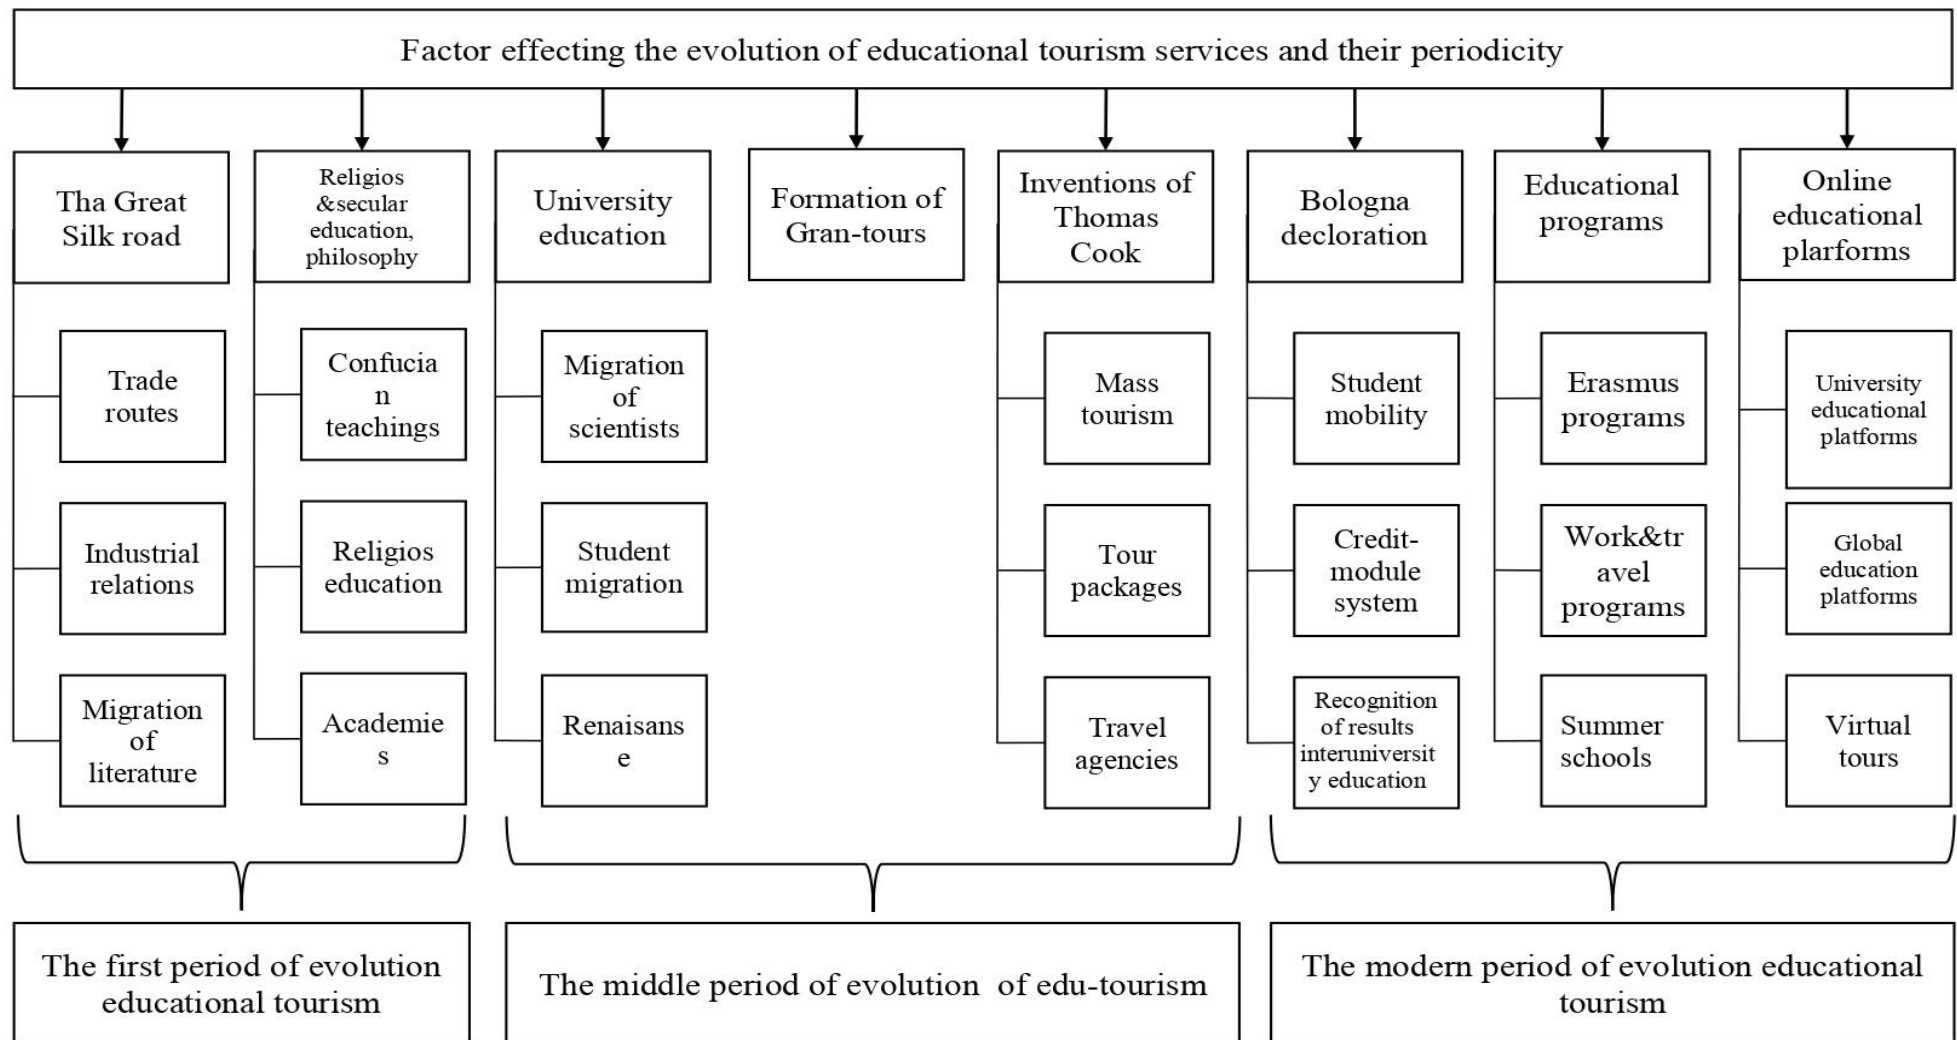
Factor effecting the evolution of educational tourism services and their periodicity

Tha Great Silk road

Trade routes

Industrial relations

Migration of literature

Religios &secular education, philosophy

Confucian teachings

Religios education

Academies

University education

Migration of scientists

Student migration

Renaisanse

Formation of Gran-tours

Inventions of Thomas Cook

Mass tourism

Tour packages

Travel agencies

Bologna decloration

Student mobility

Credit-module system

Recognition of results interuniversity education

Educational programs

Erasmus programs

Work&travel programs

Summer schools

Online educational plarforms

University educational platforms

Global education platforms

Virtual tours

The first period of evolution educational tourism

The middle period of evolution of edu-tourism

The modern period of evolution educational tourism